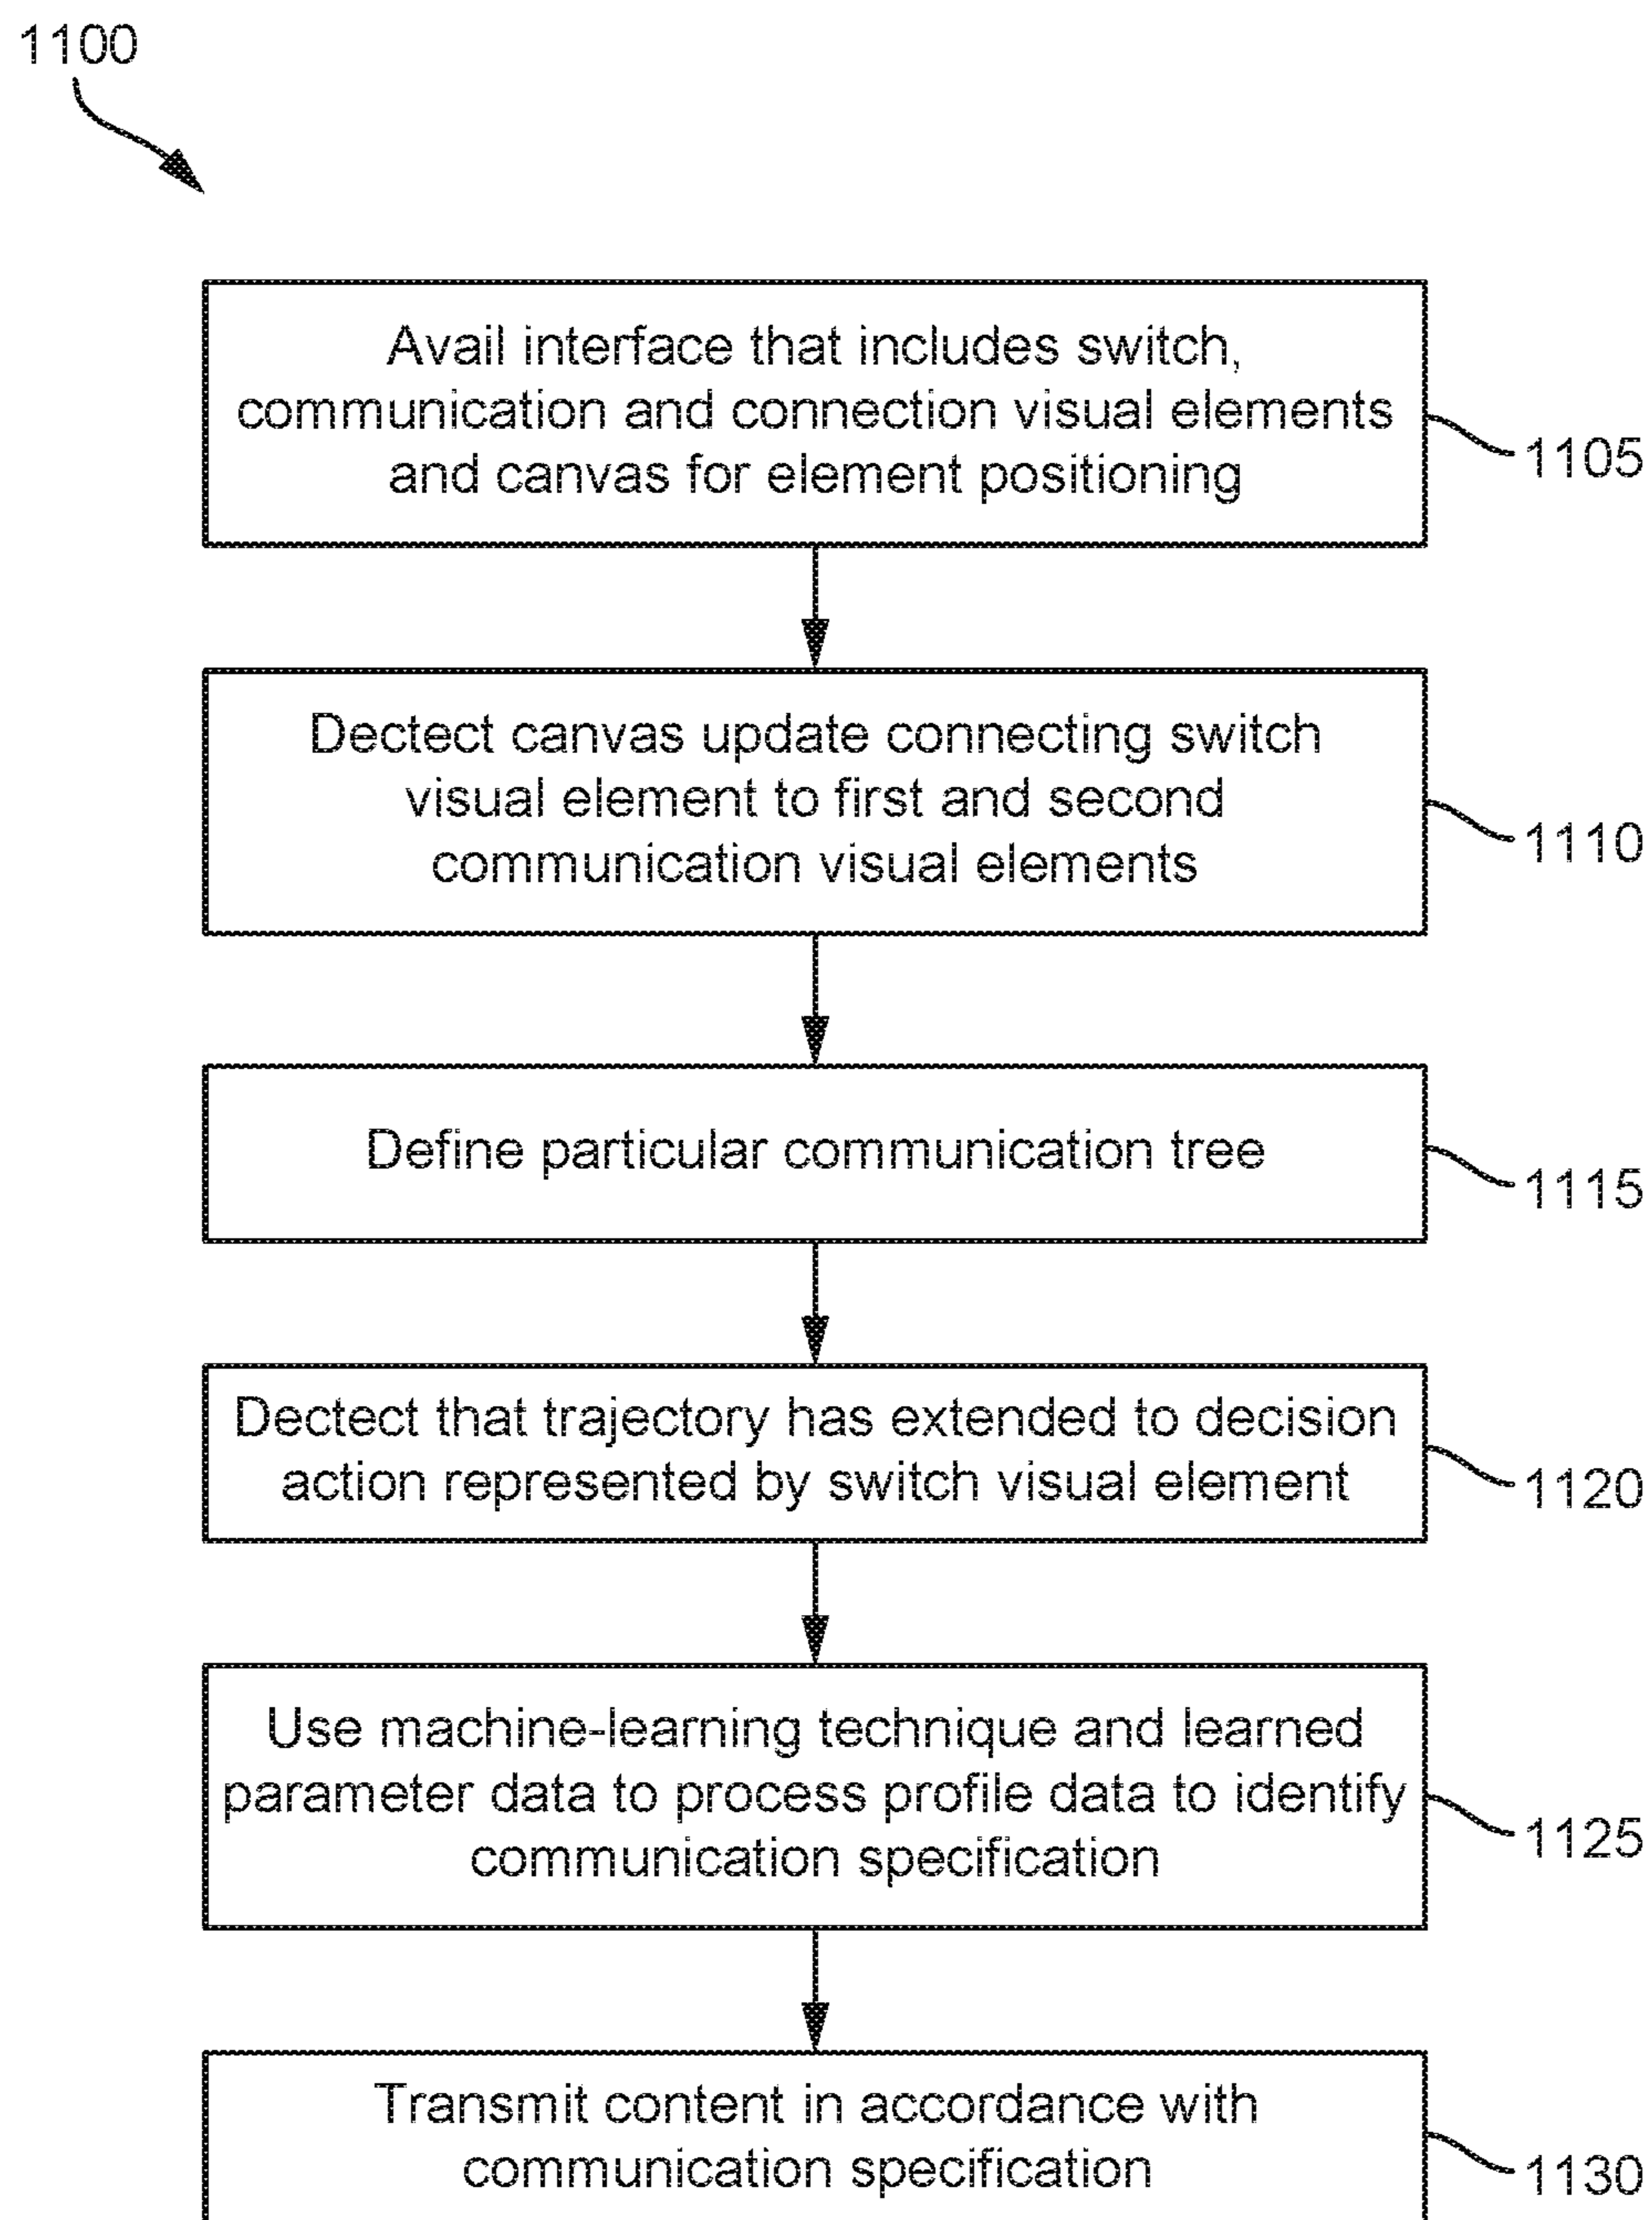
1100

Avail interface that includes switch, communication and connection visual elements and canvas for element positioning

1105

Dectect canvas update connecting switch visual element to first and second communication visual elements

1110

Define particular communication tree

1115

Dectect that trajectory has extended to decision action represented by switch visual element

1120

Use machine-learning technique and learned parameter data to process profile data to identify communication specification

1125

Transmit content in accordance with communication specification

1130